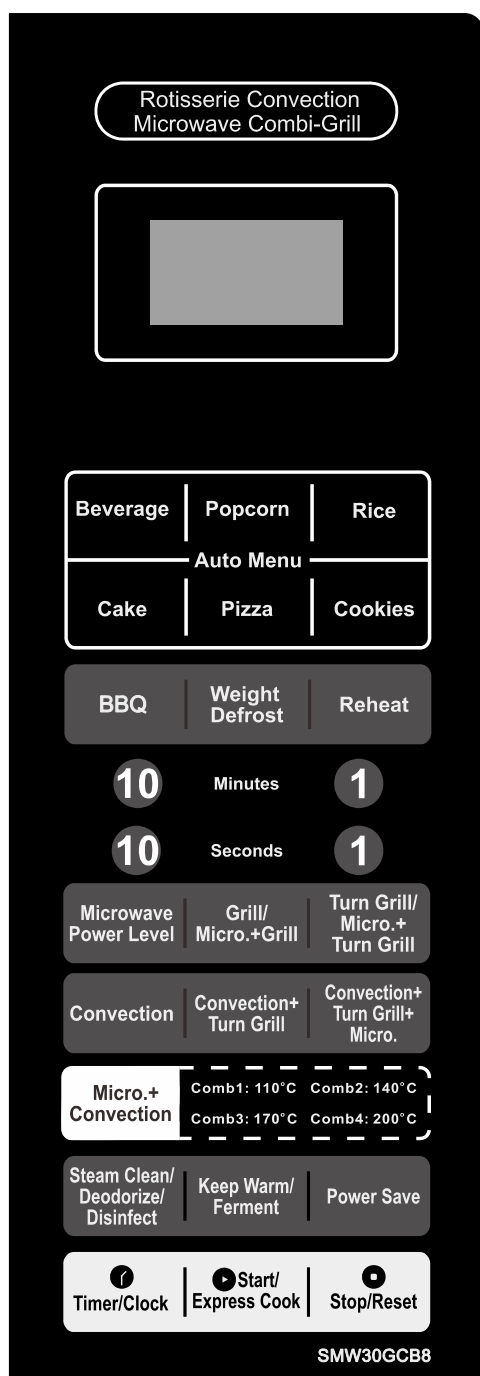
Rotisserie Convection
Microwave Combi-Grill

Beverage
Popcorn
Rice
Auto Menu
Cake
Pizza
Cookies

BBQ
Weight Defrost
Reheat

10
Minutes
1

10
Seconds
1

Microwave Power Level
Grill/ Micro.+Grill
Turn Grill/ Micro.+ Turn Grill

Convection
Convection+ Turn Grill
Convection+ Turn Grill+ Micro.

Micro.+ Convection
Comb1: 110°C
Comb2: 140°C
Comb3: 170°C
Comb4: 200°C

Steam Clean/ Deodorize/ Disinfect
Keep Warm/ Ferment
Power Save

Timer/Clock
Start/ Express Cook
Stop/Reset

SMW30GCB8